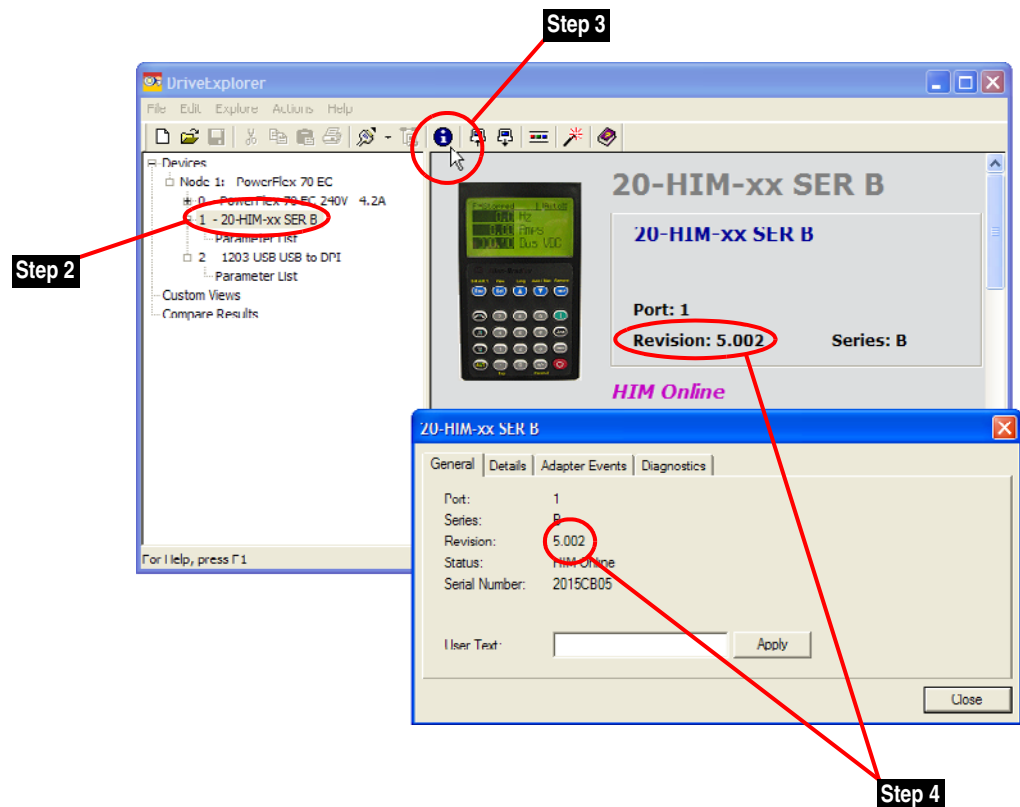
Step 3

DriveExplorer

File Edit Explore Actions Help

Devices
Node 1: PowerFlex 70 EC
0 - PowerFlex 70 EC 240V 4.2A
1 - 20-HIM-xx SER B
Parameter List
2 1203 USB USB to DPI
Parameter List
Custom Views
Compare Results

Step 2

For Help, press F1

Stopped 1 Auto
0.00 Hz
0.00 Amps
000.0 Bus VDC

20-HIM-xx SER B

20-HIM-xx SER B

Port: 1

Revision: 5.002 Series: B

HIM Online

20-HIM-xx SER B

General | Details | Adapter Events | Diagnostics

Port: 1
Series: B
Revision: 5.002
Status: HIM Online
Serial Number: 2015CB05

User Text: Apply

Close

Step 4